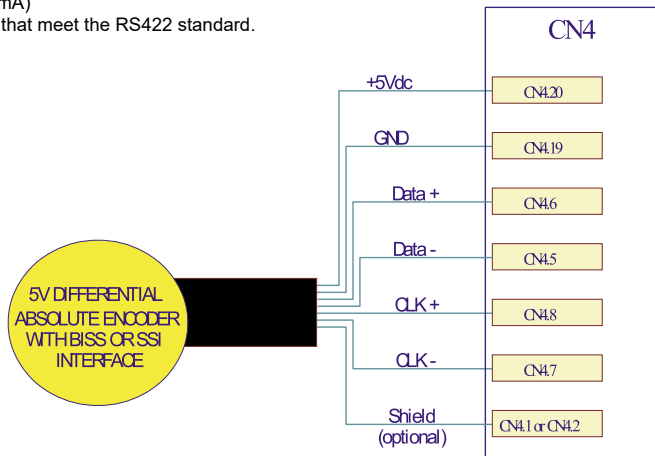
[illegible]mA)
that meet the RS422 standard.

CN4

+5Vdc
CN4.20

GND
CN4.19

Data +
CN4.6

Data -
CN4.5

5V DIFFERENTIAL ABSOLUTE ENCODER WITH BISS OR SSI INTERFACE

CLK +
CN4.8

CLK -
CN4.7

Shield (optional)
CN4.1 or CN4.2